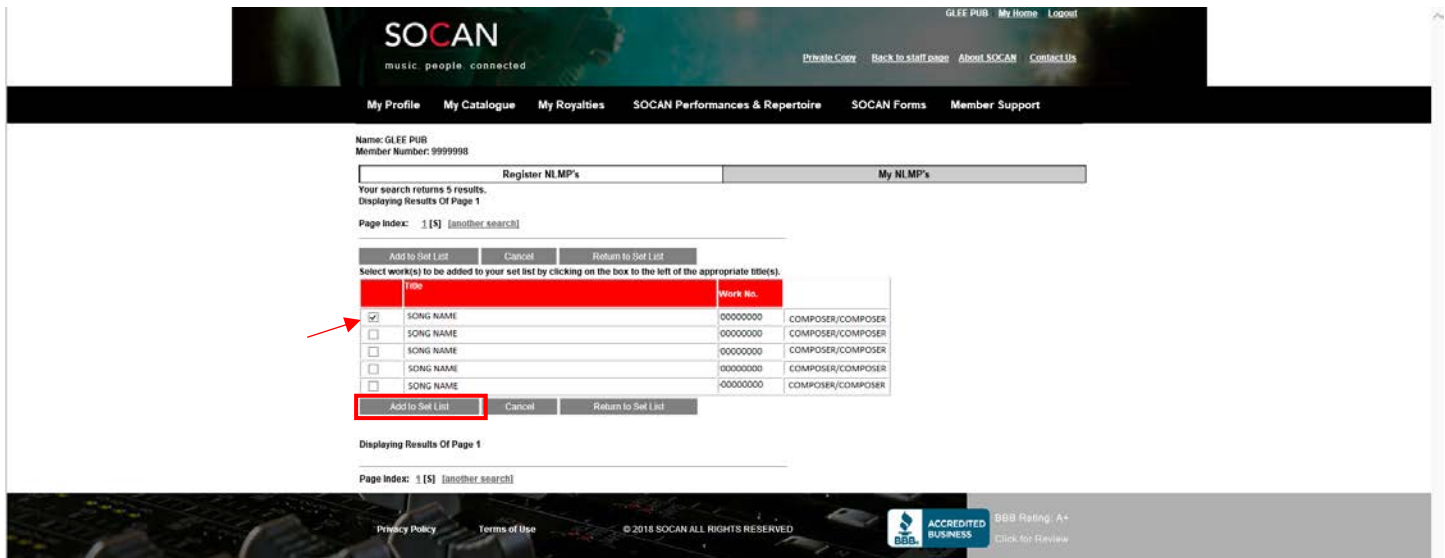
SOCAN
music. people. connected

GLEE PUB My Home Logout

Private Copy Back to staff page About SOCAN Contact Us

My Profile My Catalogue My Royalties SOCAN Performances & Repertoire SOCAN Forms Member Support

Name: GLEE PUB
Member Number: 9999998

| Register NLMP's | My NLMP's |
|---|---|

Your search returns 5 results.
Displaying Results Of Page 1

Page Index: 1 [5] [another search]

Add to Set List Cancel Return to Set List

Select work(s) to be added to your set list by clicking on the box to the left of the appropriate title(s).

| | Title | Work No. | |
|---|---|---|---|
| ☑ | SONG NAME | 00000000 | COMPOSER/COMPOSER |
| ☐ | SONG NAME | 00000000 | COMPOSER/COMPOSER |
| ☐ | SONG NAME | 00000000 | COMPOSER/COMPOSER |
| ☐ | SONG NAME | 00000000 | COMPOSER/COMPOSER |
| ☐ | SONG NAME | 00000000 | COMPOSER/COMPOSER |

Add to Set List Cancel Return to Set List

Displaying Results Of Page 1

Page Index: 1 [5] [another search]

Privacy Policy Terms of Use © 2018 SOCAN ALL RIGHTS RESERVED

BBB ACCREDITED BUSINESS BBB Rating: A+ Click for Review